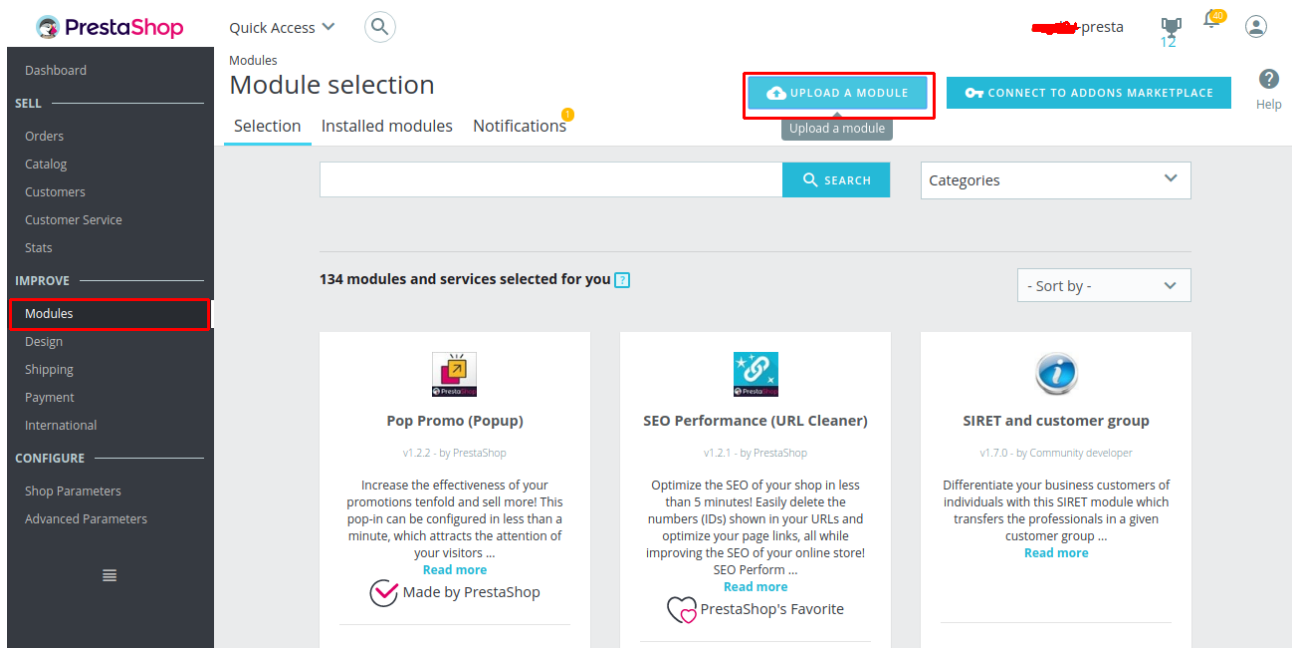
PrestaShop

Quick Access

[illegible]presta

12

40

Dashboard

SELL

Orders

Catalog

Customers

Customer Service

Stats

IMPROVE

Modules

Design

Shipping

Payment

International

CONFIGURE

Shop Parameters

Advanced Parameters

Modules

Module selection

UPLOAD A MODULE

Upload a module

CONNECT TO ADDONS MARKETPLACE

Help

Selection

Installed modules

Notifications

SEARCH

Categories

134 modules and services selected for you ?

- Sort by -

PrestaShop

Pop Promo (Popup)

v1.2.2 - by PrestaShop

Increase the effectiveness of your promotions tenfold and sell more! This pop-in can be configured in less than a minute, which attracts the attention of your visitors ...

Read more

Made by PrestaShop

PrestaShop

SEO Performance (URL Cleaner)

v1.2.1 - by PrestaShop

Optimize the SEO of your shop in less than 5 minutes! Easily delete the numbers (IDs) shown in your URLs and optimize your page links, all while improving the SEO of your online store! SEO Perform ...

Read more

PrestaShop's Favorite

SIRET and customer group

v1.7.0 - by Community developer

Differentiate your business customers of individuals with this SIRET module which transfers the professionals in a given customer group ...

Read more